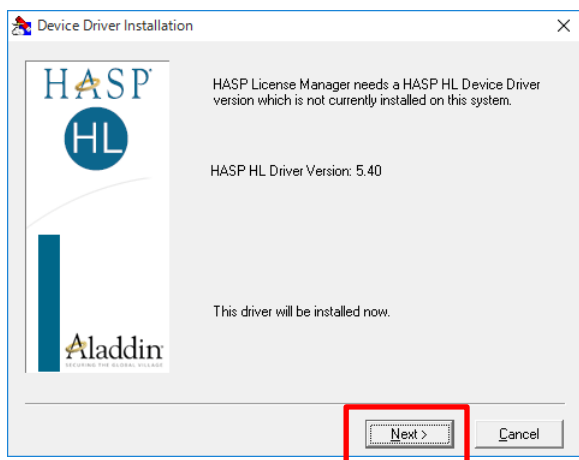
Device Driver Installation

HASP®

HL

Aladdin
SECURING THE GLOBAL VILLAGE

HASP License Manager needs a HASP HL Device Driver version which is not currently installed on this system.

HASP HL Driver Version: 5.40

This driver will be installed now.

Next >

Cancel